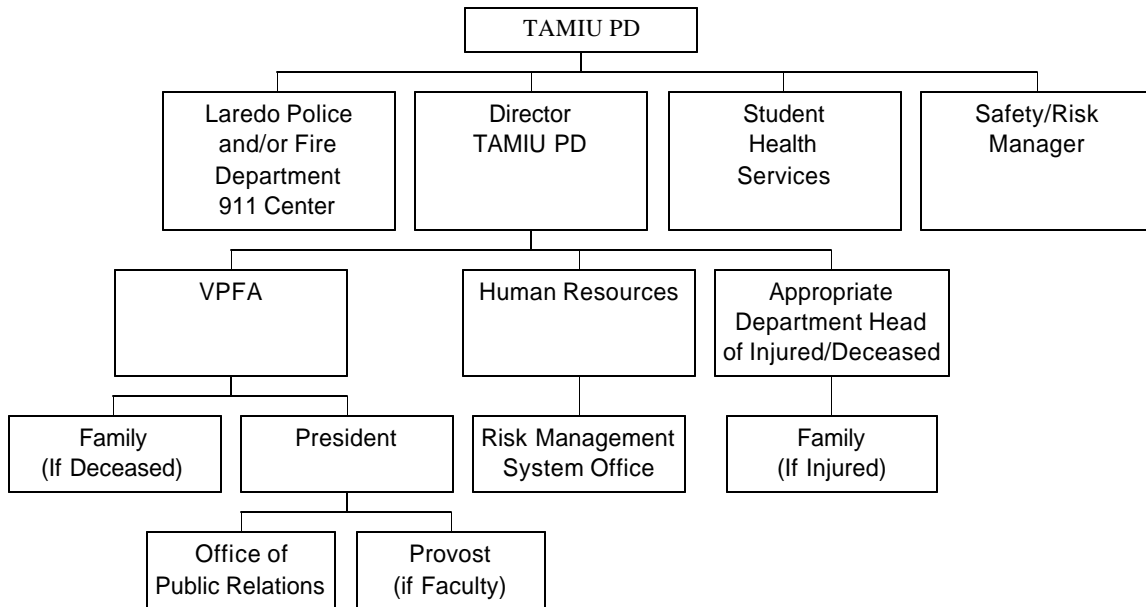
TAMIU PD

Laredo Police and/or Fire Department 911 Center

Director TAMIU PD

Student Health Services

Safety/Risk Manager

VPFA

Human Resources

Appropriate Department Head of Injured/Deceased

Family (If Deceased)

President

Risk Management System Office

Family (If Injured)

Office of Public Relations

Provost (if Faculty)